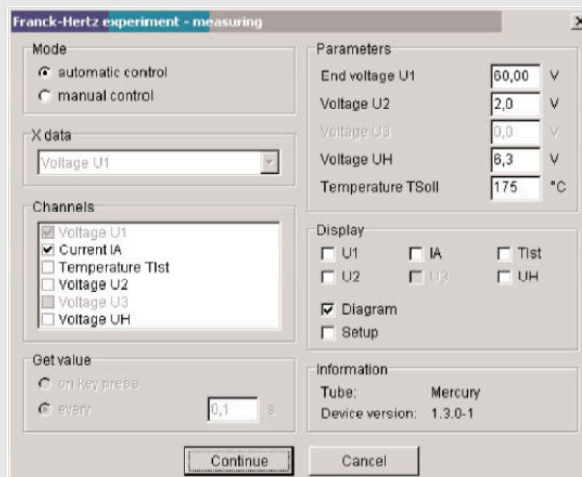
Franck-Hertz experiment - measuring

×

Mode
automatic control
manual control

X data
Voltage U1

Channels
Voltage U1
Current IA
Temperature TIst
Voltage U2
Voltage U3
Voltage UH

Get value
on key press
every 0,1 s

Parameters
End voltage U1 60,00 V
Voltage U2 2,0 V
Voltage U3 0,0 V
Voltage UH 6,3 V
Temperature TSoll 175 °C

Display
U1 IA TIst
U2 U3 UH
Diagram
Setup

Information
Tube: Mercury
Device version: 1.3.0-1

Continue Cancel